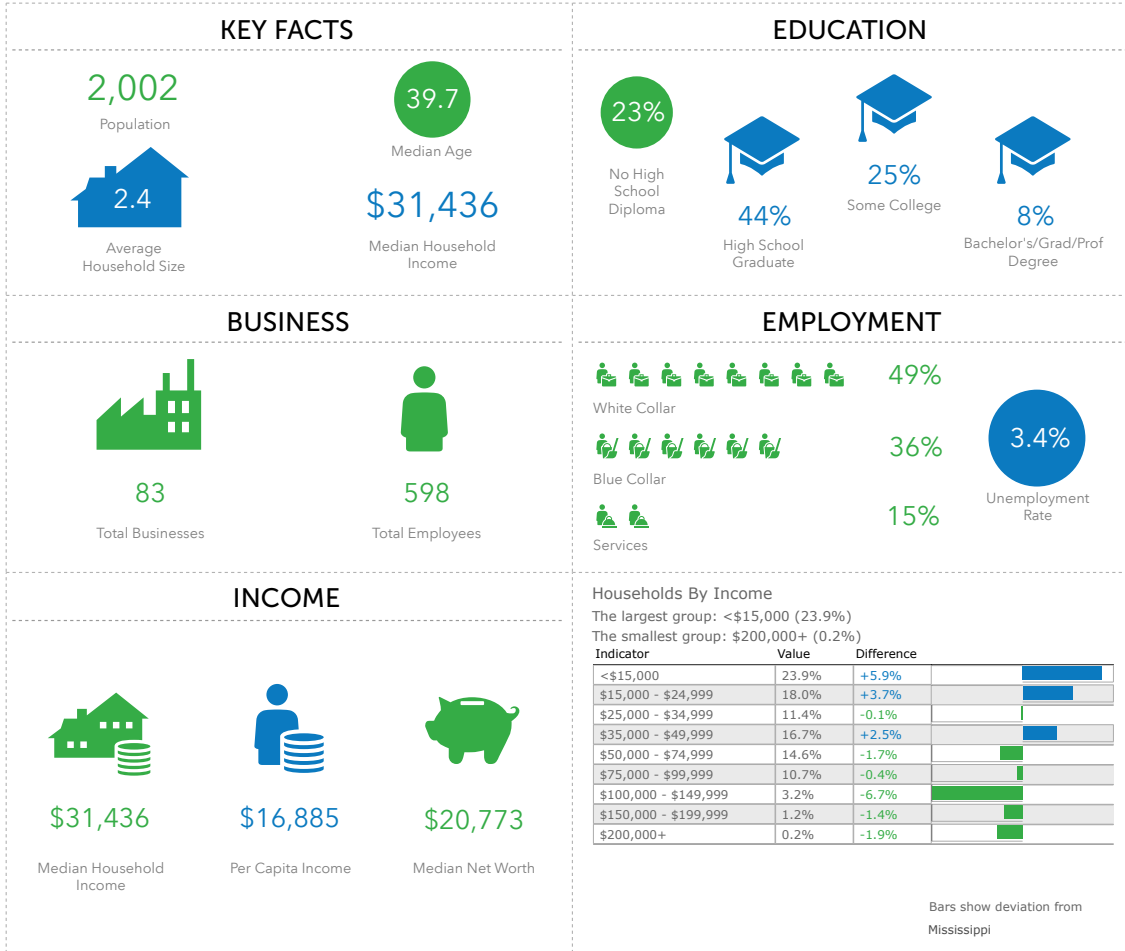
KEY FACTS

2,002
Population

39.7
Median Age

2.4
Average Household Size

$31,436
Median Household Income

EDUCATION

23%
No High School Diploma

44%
High School Graduate

25%
Some College

8%
Bachelor's/Grad/Prof Degree

BUSINESS

83
Total Businesses

598
Total Employees

EMPLOYMENT

49%
White Collar

36%
Blue Collar

15%
Services

3.4%
Unemployment Rate

INCOME

$31,436
Median Household Income

$16,885
Per Capita Income

$20,773
Median Net Worth

Households By Income
The largest group: <$15,000 (23.9%)
The smallest group: $200,000+ (0.2%)

| Indicator | Value | Difference |
|---|---|---|
| <$15,000 | 23.9% | +5.9% |
| $15,000 - $24,999 | 18.0% | +3.7% |
| $25,000 - $34,999 | 11.4% | -0.1% |
| $35,000 - $49,999 | 16.7% | +2.5% |
| $50,000 - $74,999 | 14.6% | -1.7% |
| $75,000 - $99,999 | 10.7% | -0.4% |
| $100,000 - $149,999 | 3.2% | -6.7% |
| $150,000 - $199,999 | 1.2% | -1.4% |
| $200,000+ | 0.2% | -1.9% |

Bars show deviation from Mississippi